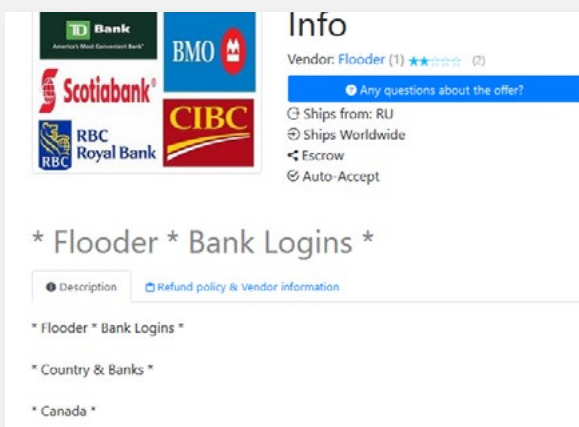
TD Bank
America's Most Convenient Bank

BMO

Scotiabank

CIBC

RBC
Royal Bank

Info

Vendor: Flooder (1) (2)

Any questions about the offer?

Ships from: RU

Ships Worldwide

Escrow

Auto-Accept

* Flooder * Bank Logins *

Description

Refund policy & Vendor information

* Flooder * Bank Logins *

* Country & Banks *

* Canada *